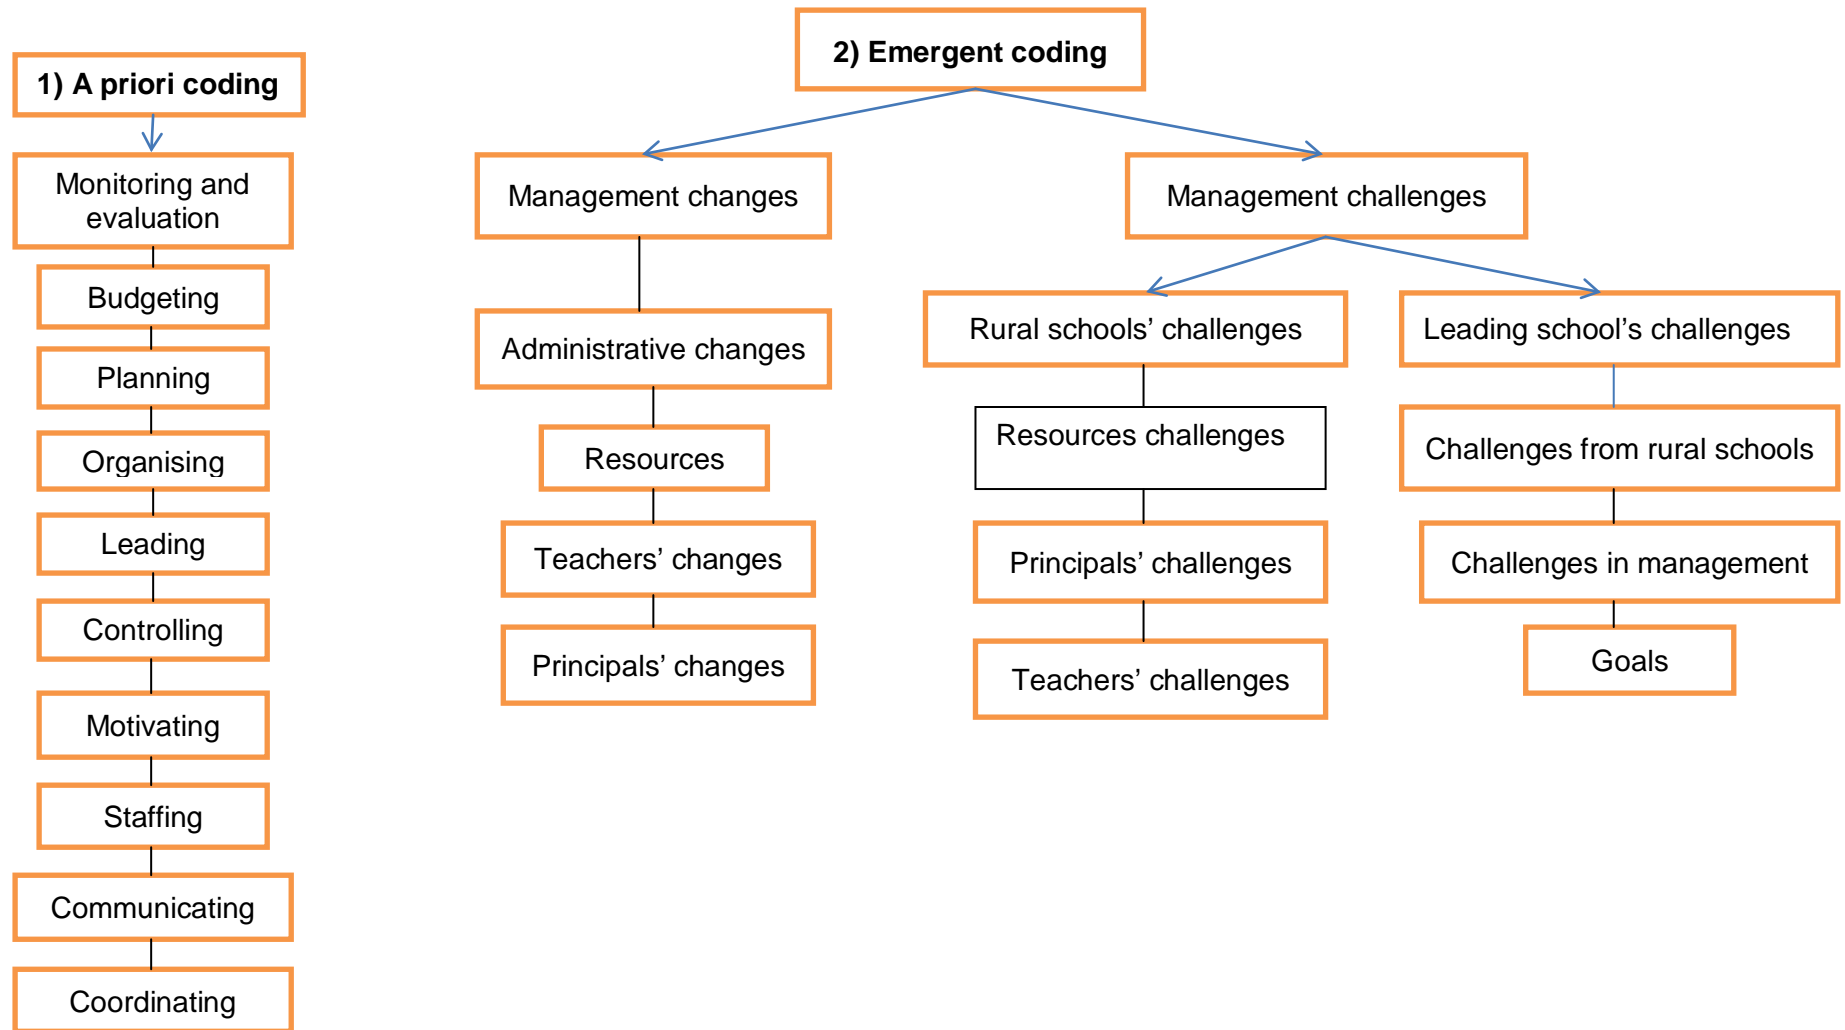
1) A priori coding

Monitoring and evaluation

Budgeting

Planning

Organising

Leading

Controlling

Motivating

Staffing

Communicating

Coordinating

2) Emergent coding

Management changes

Administrative changes

Resources

Teachers' changes

Principals' changes

Management challenges

Rural schools' challenges

Resources challenges

Principals' challenges

Teachers' challenges

Leading school's challenges

Challenges from rural schools

Challenges in management

Goals